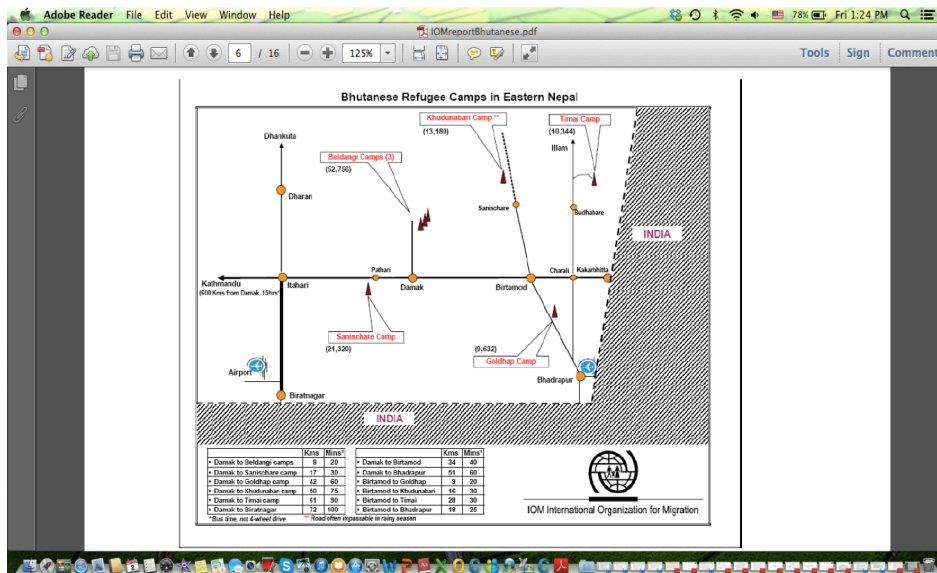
Adobe Reader File Edit View Window Help

78% Fri 1:24 PM

IOMreportBhutanese.pdf

6 / 16 125%

Tools Sign Comment

Bhutanese Refugee Camps in Eastern Nepal

Khudunabari Camp **
(13,180)

Timai Camp
(10,344)

Dhankuta

Beldangi Camps (3)
(52,756)

Illam

Dharan

Sanischare

Budhabare

INDIA

Pathari

Charali

Kakarbhitta

Kathmandu
(600 Kms from Damak, 15hrs*)

Itahari

Damak

Birtamod

Sanischare Camp
(21,320)

(9,632)

Goldhap Camp

Airport

Bhadrapur

Biratnagar

INDIA

| | Kms | Mins* |
|---|---|---|
| • Damak to Beldangi camps | 8 | 20 |
| • Damak to Sanischare camp | 17 | 30 |
| • Damak to Goldhap camp | 42 | 60 |
| • Damak to Khudunabari camp | 50 | 75 |
| • Damak to Timai camp | 61 | 90 |
| • Damak to Biratnagar | 72 | 100 |

| | Kms | Mins* |
|---|---|---|
| • Damak to Birtamod | 34 | 40 |
| • Damak to Bhadrapur | 51 | 60 |
| • Birtamod to Goldhap | 9 | 20 |
| • Birtamod to Khudunabari | 16 | 30 |
| • Birtamod to Timai | 28 | 30 |
| • Birtamod to Bhadrapur | 18 | 25 |

*Bus time, not 4-wheel drive ** Road often impassable in rainy season

IOM International Organization for Migration